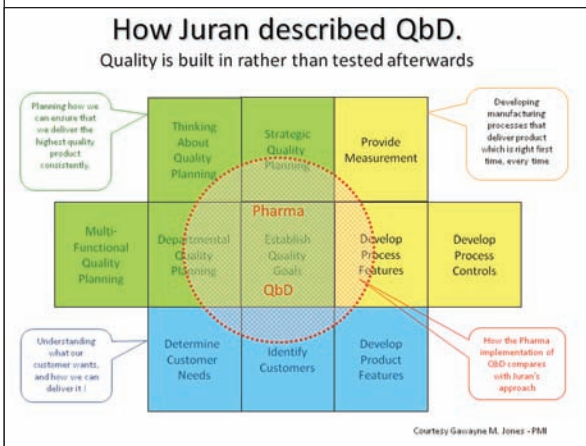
How Juran described QbD.

Quality is built in rather than tested afterwards

Planning how we can ensure that we deliver the highest quality product consistently.

Thinking About Quality Planning

Strategic Quality Planning

Provide Measurement

Developing manufacturing processes that deliver product which is right first time, every time

Multi-Functional Quality Planning

Departmental Quality Planning

Pharma

Establish Quality Goals

QbD

Develop Process Features

Develop Process Controls

Understanding what our customer wants, and how we can deliver it !

Determine Customer Needs

Identify Customers

Develop Product Features

How the Pharma implementation of QbD compares with Juran's approach

Courtesy Gawayne M. Jones - PMI